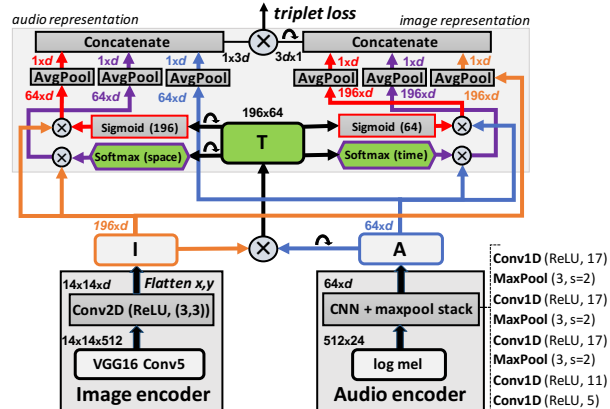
audio representation

triplet loss

image representation

Concatenate

1x3d

3dx1

Concatenate

1xd

1xd

1xd

1xd

1xd

1xd

AvgPool

AvgPool

AvgPool

AvgPool

AvgPool

AvgPool

64xd

64xd

64xd

196xd

196xd

196xd

196x64

Sigmoid (196)

T

Sigmoid (64)

Softmax (space)

Softmax (time)

196xd

64xd

I

A

14x14xd

Flatten x,y

64xd

Conv2D (ReLU, (3,3))

CNN + maxpool stack

14x14x512

512x24

VGG16 Conv5

log mel

Image encoder

Audio encoder

Conv1D (ReLU, 17)
MaxPool (3, s=2)
Conv1D (ReLU, 17)
MaxPool (3, s=2)
Conv1D (ReLU, 17)
MaxPool (3, s=2)
Conv1D (ReLU, 11)
Conv1D (ReLU, 5)